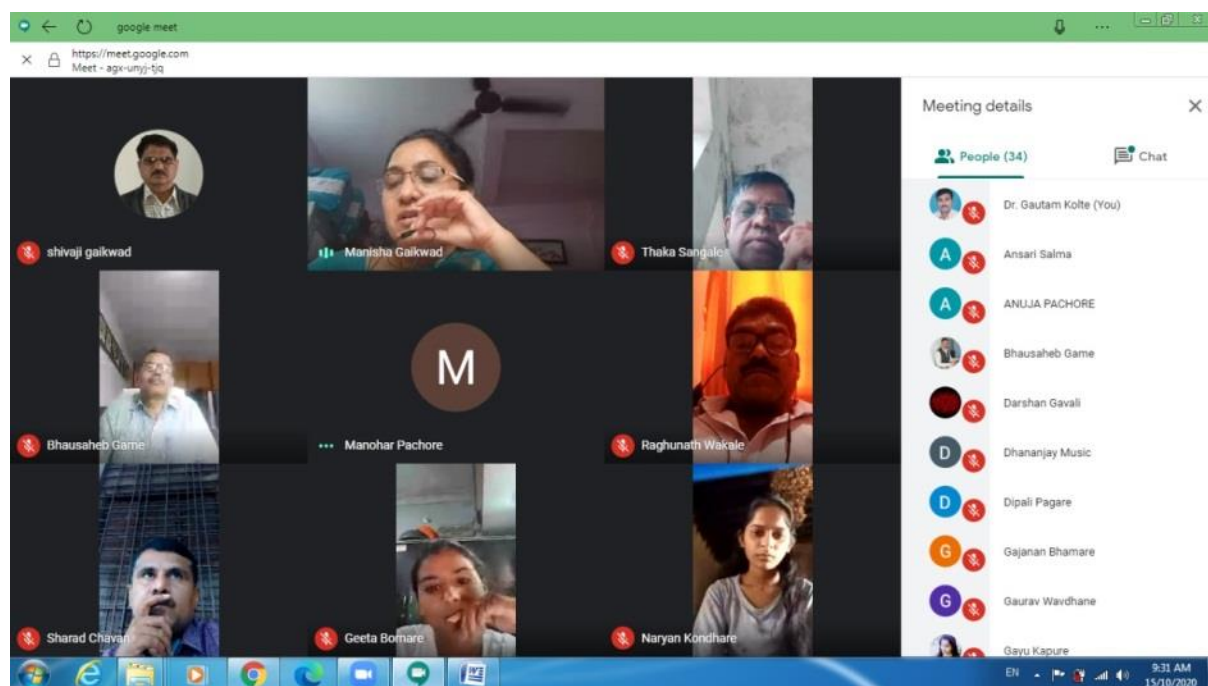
google meet

https://meet.google.com
Meet - agx-unyj-tjq

shivaji gaikwad

Manisha Gaikwad

Thaka Sangale

M

Bhausaheb Game

Manohar Pachore

Raghunath Wakale

Sharad Chavan

Geeta Bomare

Naryan Kondhare

Meeting details

People (34)

Chat

Dr. Gautam Kolte (You)

A

Ansari Salma

A

ANUJA PACHORE

Bhausaheb Game

Darshan Gavali

D

Dhananjay Music

D

Dipali Pagare

G

Gajanan Bhamare

G

Gaurav Wavdhane

Gayu Kapure

EN

9:31 AM
15/10/2020